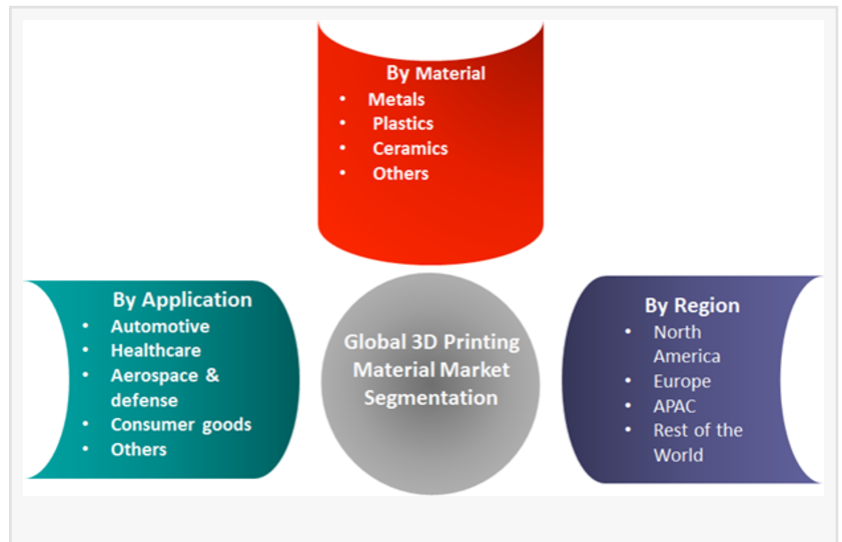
By Material
• Metals
• Plastics
• Ceramics
• Others

By Application
• Automotive
• Healthcare
• Aerospace & defense
• Consumer goods
• Others

Global 3D Printing Material Market Segmentation

By Region
• North America
• Europe
• APAC
• Rest of the World